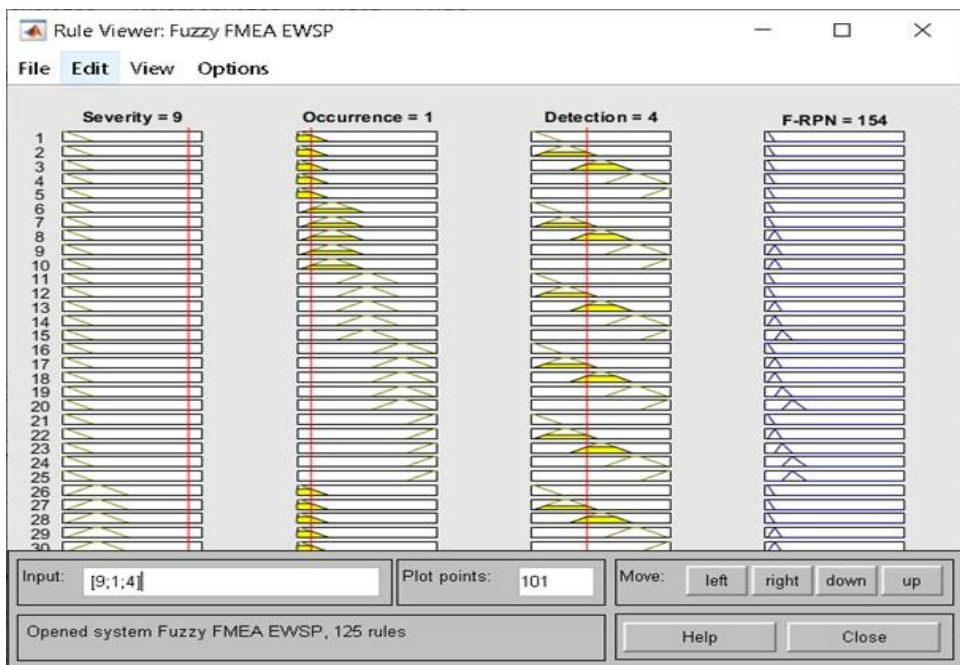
Rule Viewer: Fuzzy FMEA EWSP

File Edit View Options

Severity = 9

Occurrence = 1

Detection = 4

F-RPN = 154

1
2
3
4
5
6
7
8
9
10
11
12
13
14
15
16
17
18
19
20
21
22
23
24
25
26
27
28
29
30

Input: [9;1;4]

Plot points: 101

Move: left right down up

Opened system Fuzzy FMEA EWSP, 125 rules

Help

Close